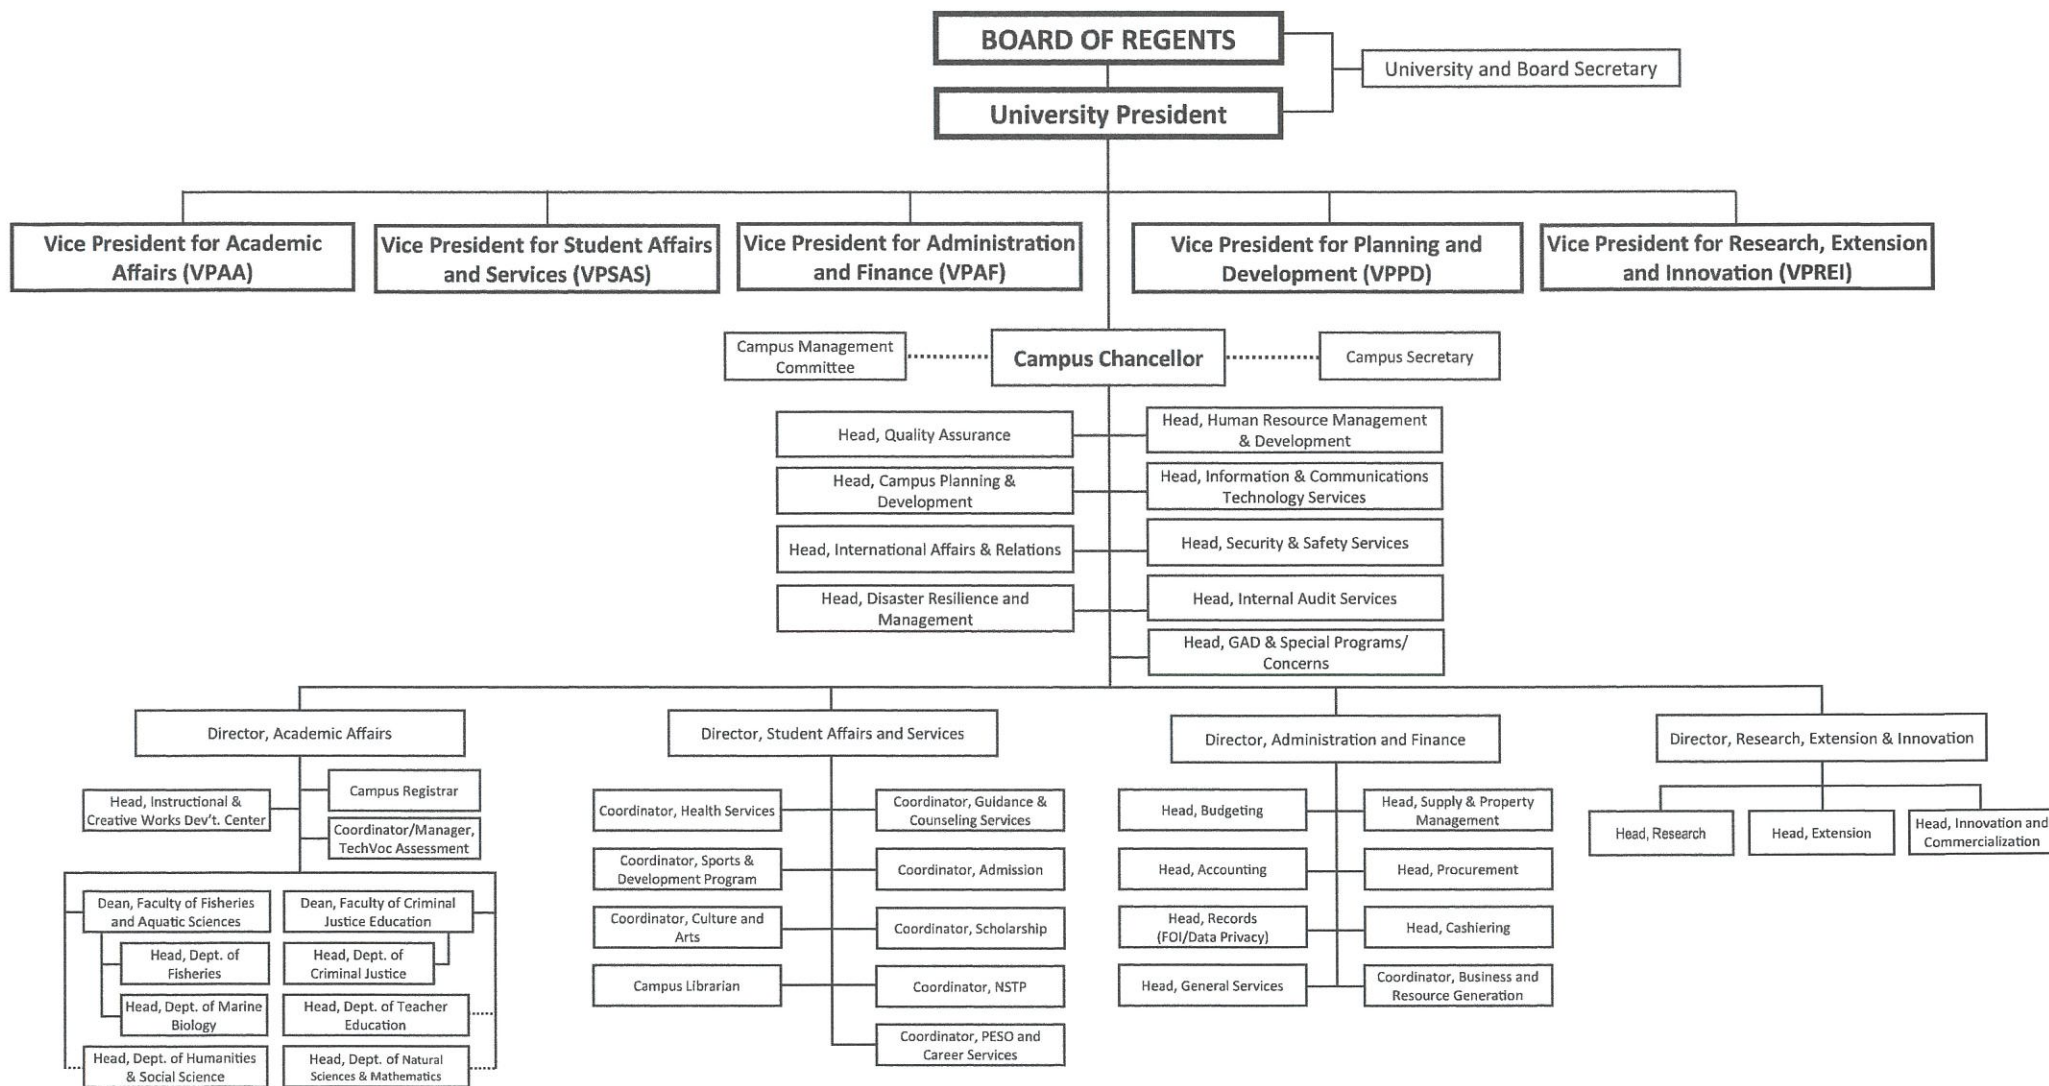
BOARD OF REGENTS

University and Board Secretary

University President

Vice President for Academic Affairs (VPAA)

Vice President for Student Affairs and Services (VPSAS)

Vice President for Administration and Finance (VPAF)

Vice President for Planning and Development (VPPD)

Vice President for Research, Extension and Innovation (VPREI)

Campus Management Committee

Campus Chancellor

Campus Secretary

Head, Quality Assurance

Head, Human Resource Management & Development

Head, Campus Planning & Development

Head, Information & Communications Technology Services

Head, International Affairs & Relations

Head, Security & Safety Services

Head, Disaster Resilience and Management

Head, Internal Audit Services

Head, GAD & Special Programs/ Concerns

Director, Academic Affairs

Head, Instructional & Creative Works Dev't. Center

Campus Registrar

Coordinator/Manager, TechVoc Assessment

Dean, Faculty of Fisheries and Aquatic Sciences

Dean, Faculty of Criminal Justice Education

Head, Dept. of Fisheries

Head, Dept. of Criminal Justice

Head, Dept. of Marine Biology

Head, Dept. of Teacher Education

Head, Dept. of Humanities & Social Science

Head, Dept. of Natural Sciences & Mathematics

Director, Student Affairs and Services

Coordinator, Health Services

Coordinator, Guidance & Counseling Services

Coordinator, Sports & Development Program

Coordinator, Admission

Coordinator, Culture and Arts

Coordinator, Scholarship

Campus Librarian

Coordinator, NSTP

Coordinator, PESO and Career Services

Director, Administration and Finance

Head, Budgeting

Head, Supply & Property Management

Head, Accounting

Head, Procurement

Head, Records (FOI/Data Privacy)

Head, Cashiering

Head, General Services

Coordinator, Business and Resource Generation

Director, Research, Extension & Innovation

Head, Research

Head, Extension

Head, Innovation and Commercialization